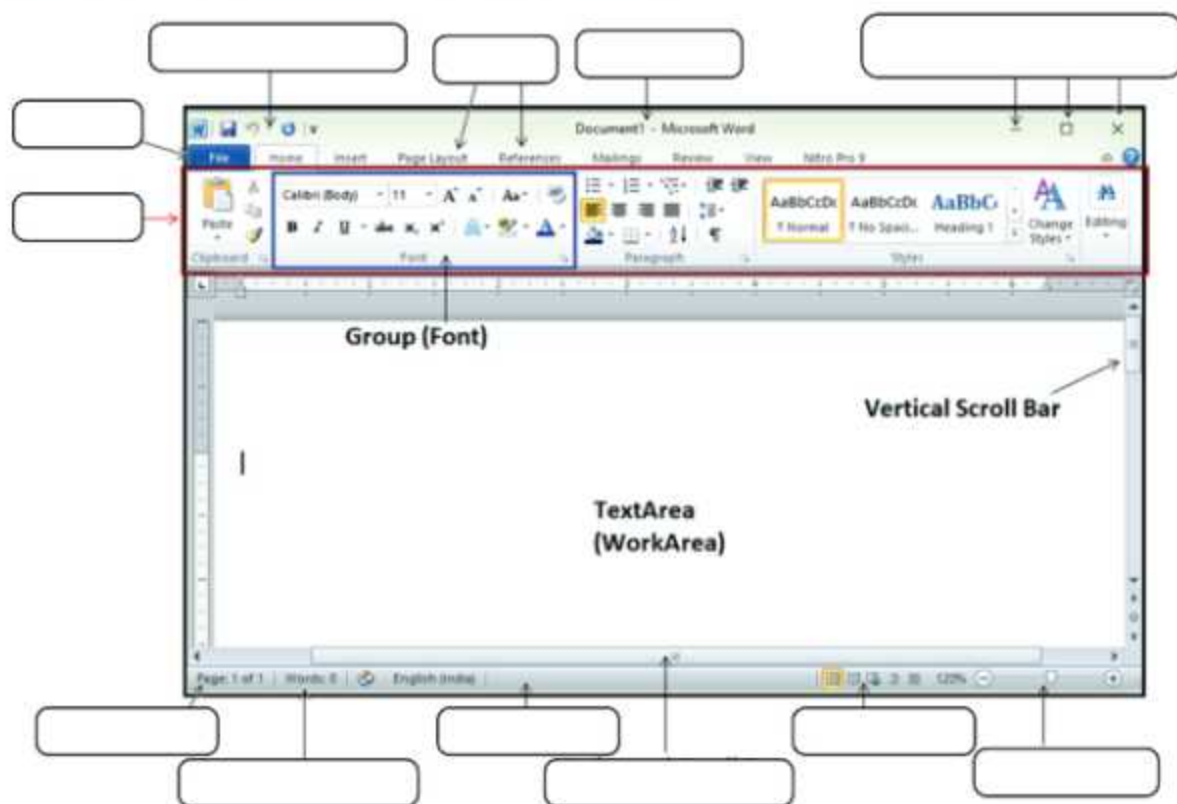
Document1 - Microsoft Word

File Home Insert Page Layout References Mailings Review View Nitro Pro 9

Paste
Clipboard

Calibri (Body) 11 A A Aa
B I U abc $x_2$ $x^2$ A
Font

Paragraph

AaBbCcDc ¶ Normal
AaBbCcDc ¶ No Spaci...
AaBbC Heading 1
Change Styles
Styles

Editing

Group (Font)

Vertical Scroll Bar

TextArea (WorkArea)

Page: 1 of 1 Words: 0 English (India) 120%